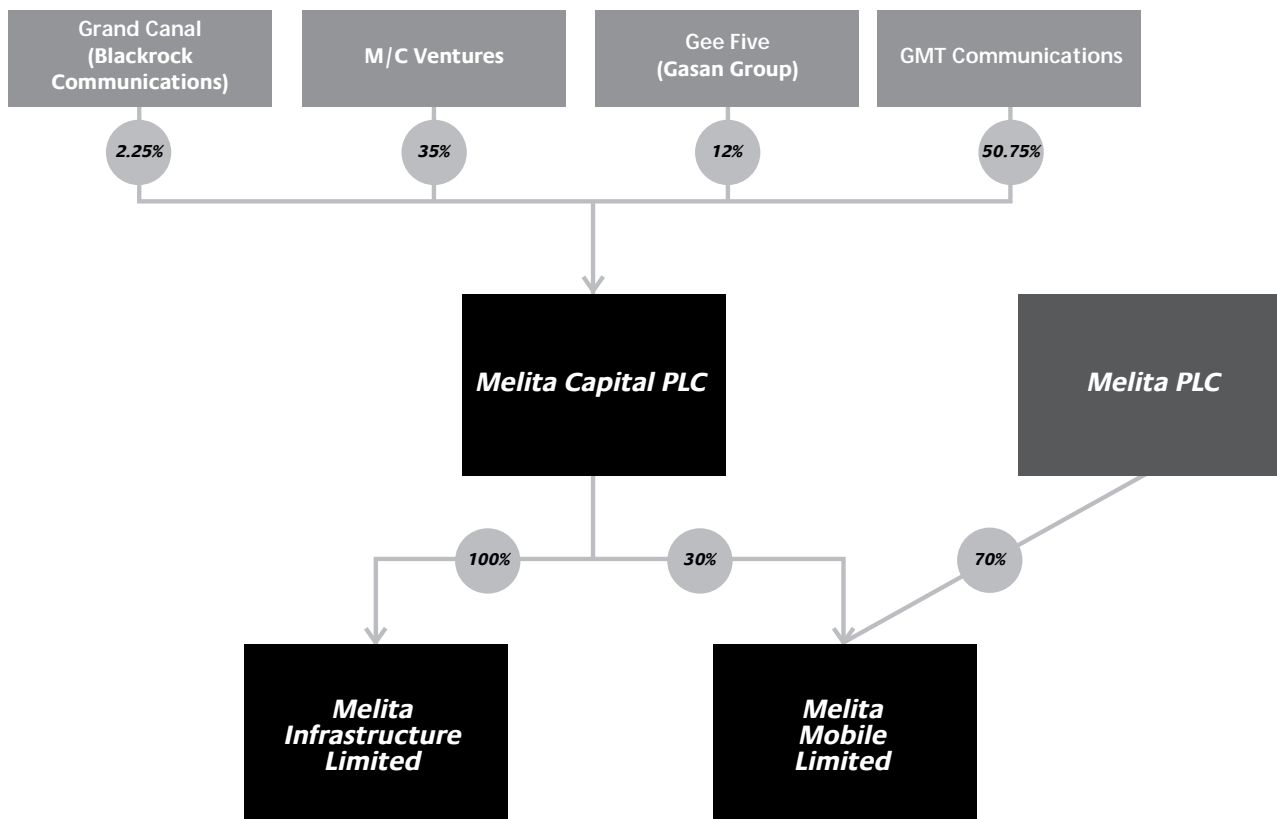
Grand Canal (Blackrock Communications)

M/C Ventures

Gee Five (Gasan Group)

GMT Communications

2.25%

35%

12%

50.75%

Melita Capital PLC

Melita PLC

100%

30%

70%

Melita Infrastructure Limited

Melita Mobile Limited